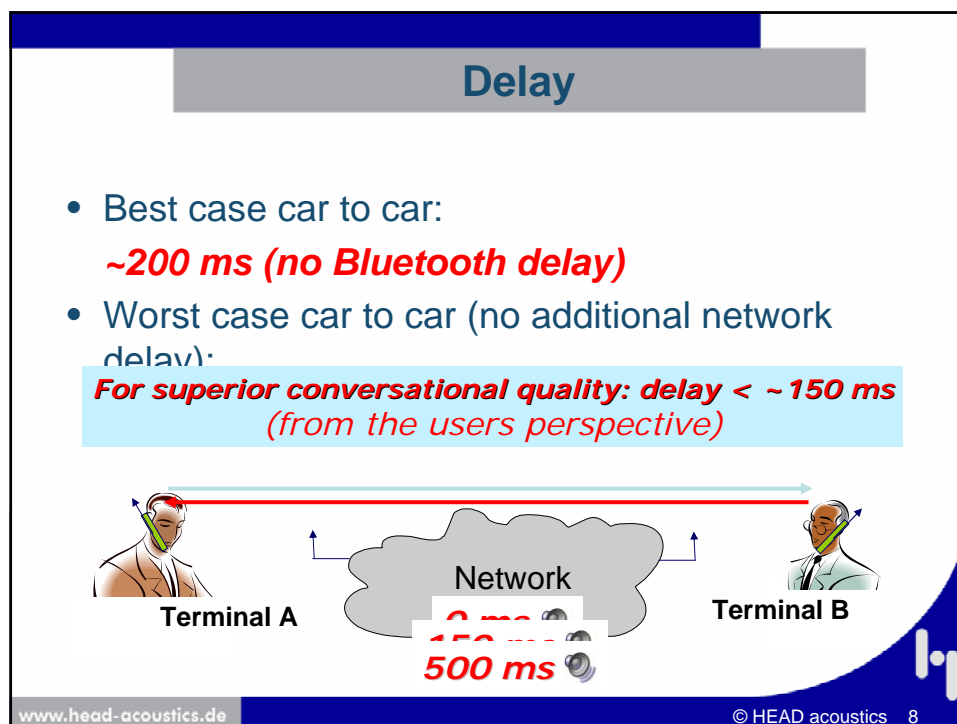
Delay

• Best case car to car:
~200 ms (no Bluetooth delay)

• Worst case car to car (no additional network delay):

For superior conversational quality: delay < ~150 ms
(from the users perspective)

Terminal A

Network

Terminal B

0 ms

150 ms

500 ms

www.head-acoustics.de

© HEAD acoustics 8